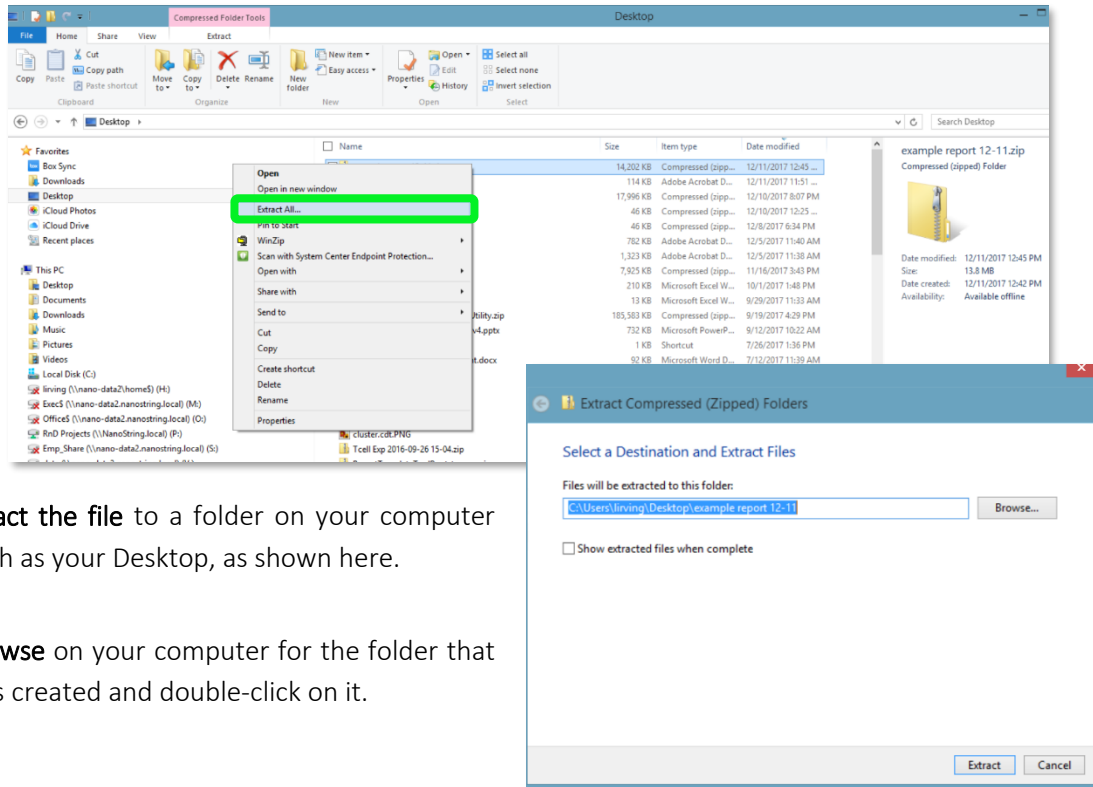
Compressed Folder Tools Desktop

File Home Share View Extract

Cut Copy path Paste shortcut Copy Paste Move to Copy to Delete Rename New folder New item Easy access Properties Open Edit History Select all Select none Invert selection

Clipboard Organize New Open Select

Desktop

Search Desktop

Favorites
Box Sync
Downloads
Desktop
iCloud Photos
iCloud Drive
Recent places

This PC
Desktop
Documents
Downloads
Music
Pictures
Videos
Local Disk (C:)
lirving (\\nano-data2\home$) (H:)
Exec$ (\\nano-data2.nanostring.local) (M:)
Office$ (\\nano-data2.nanostring.local) (O:)
RnD Projects (\\NanoString.local) (P:)
Emp_Share (\\nano-data2.nanostring.local) (S:)

Open
Open in new window
Extract All...
Pin to Start
WinZip
Scan with System Center Endpoint Protection...
Open with
Share with
Send to
Cut
Copy
Create shortcut
Delete
Rename
Properties

| Name | Size | Item type | Date modified |
|---|---|---|---|
| | 14,202 KB | Compressed (zipp... | 12/11/2017 12:45 ... |
| | 114 KB | Adobe Acrobat D... | 12/11/2017 11:51 ... |
| | 17,996 KB | Compressed (zipp... | 12/10/2017 8:07 PM |
| | 46 KB | Compressed (zipp... | 12/10/2017 12:25 ... |
| | 46 KB | Compressed (zipp... | 12/8/2017 6:34 PM |
| | 782 KB | Adobe Acrobat D... | 12/5/2017 11:40 AM |
| | 1,323 KB | Adobe Acrobat D... | 12/5/2017 11:38 AM |
| | 7,925 KB | Compressed (zipp... | 11/16/2017 3:43 PM |
| | 210 KB | Microsoft Excel W... | 10/1/2017 1:48 PM |
| | 13 KB | Microsoft Excel W... | 9/29/2017 11:33 AM |
| Utility.zip | 185,583 KB | Compressed (zipp... | 9/19/2017 4:29 PM |
| v4.pptx | 732 KB | Microsoft PowerP... | 9/12/2017 10:22 AM |
| | 1 KB | Shortcut | 7/26/2017 1:36 PM |
| t.docx | 92 KB | Microsoft Word D... | 7/12/2017 11:39 AM |
| cluster.cdt.PNG | | | |
| Tcell Exp 2016-09-26 15-04.zip | | | |

example report 12-11.zip
Compressed (zipped) Folder
Date modified: 12/11/2017 12:45 PM
Size: 13.8 MB
Date created: 12/11/2017 12:42 PM
Availability: Available offline

Extract Compressed (Zipped) Folders

Select a Destination and Extract Files

Files will be extracted to this folder:
C:\Users\lirving\Desktop\example report 12-11
Browse...

Show extracted files when complete

Extract Cancel

act the file to a folder on your computer h as your Desktop, as shown here.

wse on your computer for the folder that s created and double-click on it.